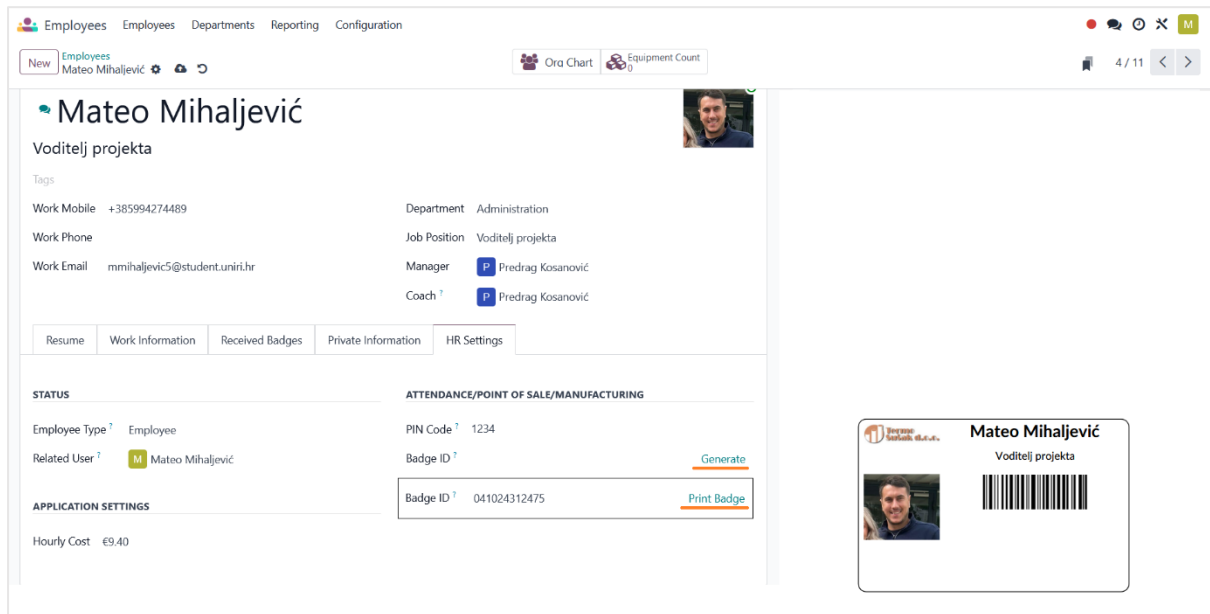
Employees Employees Departments Reporting Configuration

M

New Employees
Mateo Mihaljević

Org Chart Equipment Count 0

4 / 11

Mateo Mihaljević

Voditelj projekta

Tags

Work Mobile +385994274489

Work Phone

Work Email mmihaljevic5@student.uniri.hr

Department Administration

Job Position Voditelj projekta

Manager P Predrag Kosanović

Coach ? P Predrag Kosanović

Resume | Work Information | Received Badges | Private Information | HR Settings

STATUS

Employee Type ? Employee

Related User ? M Mateo Mihaljević

APPLICATION SETTINGS

Hourly Cost €9.40

ATTENDANCE/POINT OF SALE/MANUFACTURING

PIN Code ? 1234

Badge ID ? Generate

Badge ID ? 041024312475 Print Badge

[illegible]

Mateo Mihaljević

Voditelj projekta